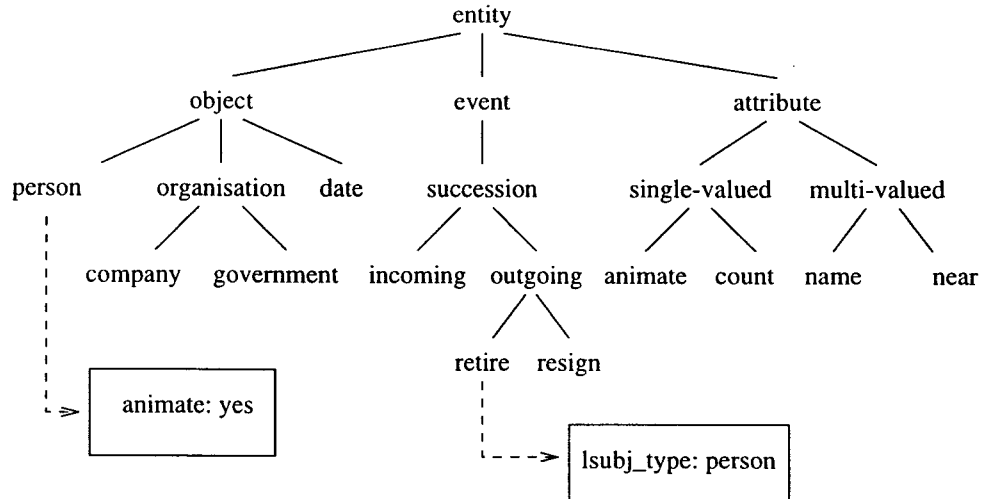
entity

object

event

attribute

person

organisation

date

succession

single-valued

multi-valued

company

government

incoming

outgoing

animate

count

name

near

retire

resign

animate: yes

lsubj_type: person